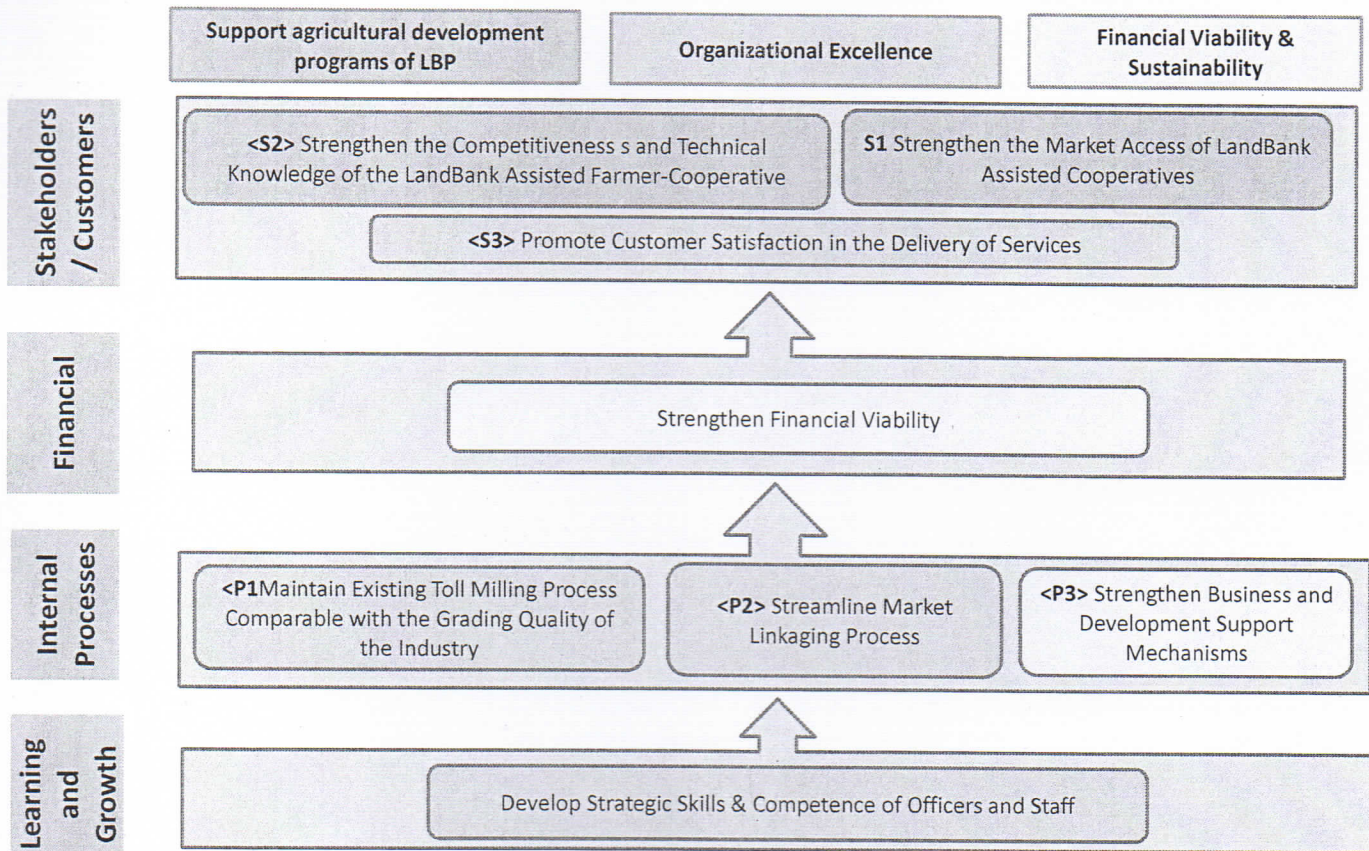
Support agricultural development programs of LBP

Organizational Excellence

Financial Viability & Sustainability

Stakeholders / Customers

<S2> Strengthen the Competitiveness s and Technical Knowledge of the LandBank Assisted Farmer-Cooperative

S1 Strengthen the Market Access of LandBank Assisted Cooperatives

<S3> Promote Customer Satisfaction in the Delivery of Services

Financial

Strengthen Financial Viability

Internal Processes

<P1Maintain Existing Toll Milling Process Comparable with the Grading Quality of the Industry

<P2> Streamline Market Linkaging Process

<P3> Strengthen Business and Development Support Mechanisms

Learning and Growth

Develop Strategic Skills & Competence of Officers and Staff